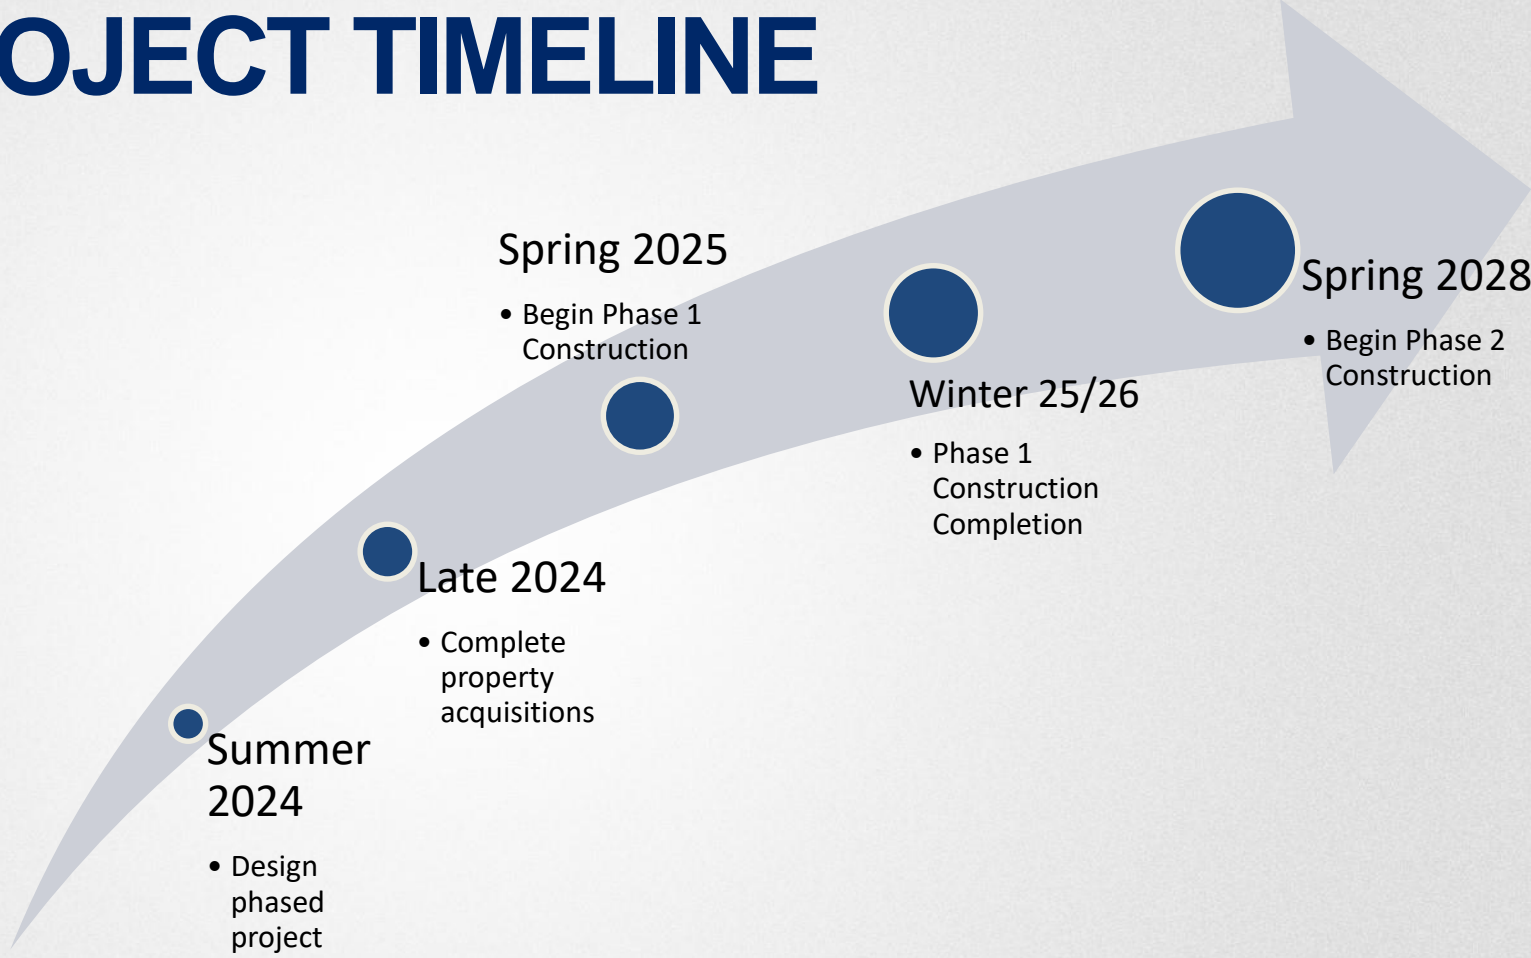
OJECT TIMELINE

Summer 2024

• Design phased project

Late 2024

• Complete property acquisitions

Spring 2025

• Begin Phase 1 Construction

Winter 25/26

• Phase 1 Construction Completion

Spring 2028

• Begin Phase 2 Construction